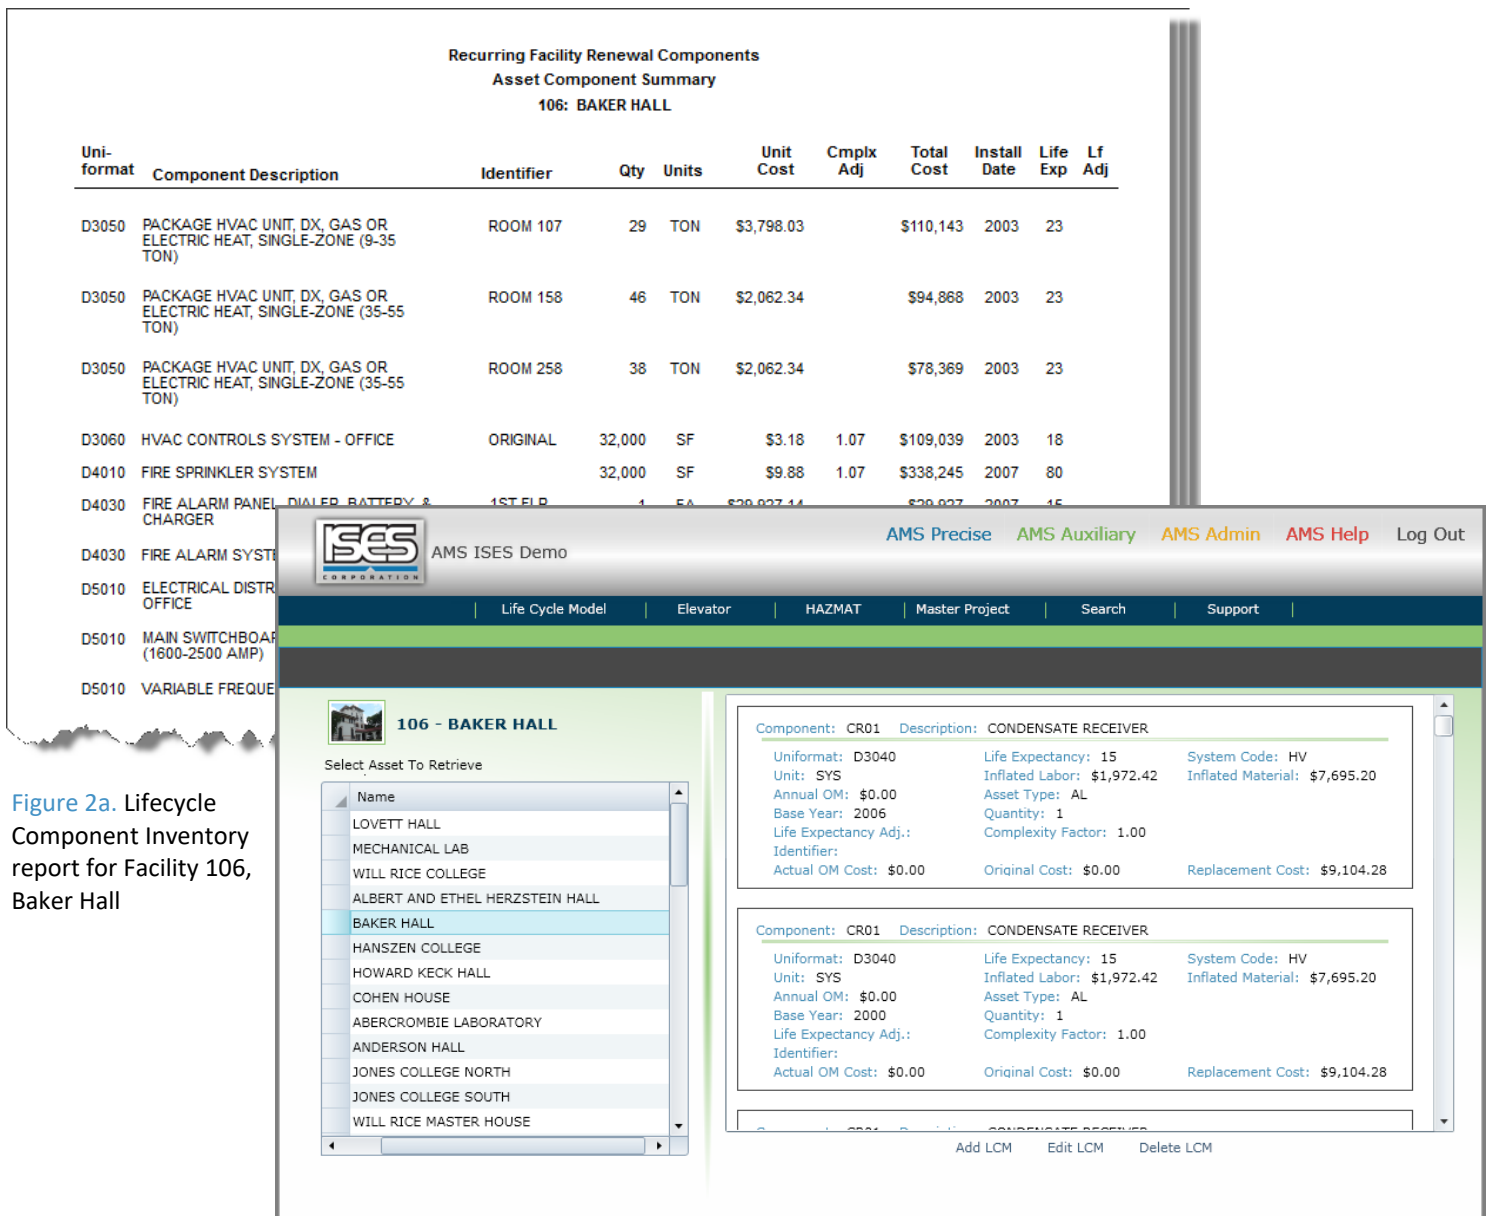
Recurring Facility Renewal Components
Asset Component Summary
106: BAKER HALL

| Uni-format | Component Description | Identifier | Qty | Units | Unit Cost | Cmplx Adj | Total Cost | Install Date | Life Exp | Lf Adj |
|---|---|---|---|---|---|---|---|---|---|---|
| D3050 | PACKAGE HVAC UNIT, DX, GAS OR ELECTRIC HEAT, SINGLE-ZONE (9-35 TON) | ROOM 107 | 29 | TON | \$3,798.03 | | \$110,143 | 2003 | 23 | |
| D3050 | PACKAGE HVAC UNIT, DX, GAS OR ELECTRIC HEAT, SINGLE-ZONE (35-55 TON) | ROOM 158 | 46 | TON | \$2,062.34 | | \$94,868 | 2003 | 23 | |
| D3050 | PACKAGE HVAC UNIT, DX, GAS OR ELECTRIC HEAT, SINGLE-ZONE (35-55 TON) | ROOM 258 | 38 | TON | \$2,062.34 | | \$78,369 | 2003 | 23 | |
| D3060 | HVAC CONTROLS SYSTEM - OFFICE | ORIGINAL | 32,000 | SF | \$3.18 | 1.07 | \$109,039 | 2003 | 18 | |
| D4010 | FIRE SPRINKLER SYSTEM | | 32,000 | SF | \$9.88 | 1.07 | \$338,245 | 2007 | 80 | |
| D4030 | FIRE ALARM PANEL, DIALER, BATTERY & CHARGER | 1ST FLR | 1 | EA | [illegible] | | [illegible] | 2007 | 15 | |
| D4030 | FIRE ALARM SYST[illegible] | | | | | | | | | |
| D5010 | ELECTRICAL DISTR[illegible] OFFICE | | | | | | | | | |
| D5010 | MAIN SWITCHBOAR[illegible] (1600-2500 AMP) | | | | | | | | | |
| D5010 | VARIABLE FREQUE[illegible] | | | | | | | | | |

Figure 2a. Lifecycle Component Inventory report for Facility 106, Baker Hall

ISES CORPORATION AMS ISES Demo
AMS Precise AMS Auxiliary AMS Admin AMS Help Log Out
Life Cycle Model | Elevator | HAZMAT | Master Project | Search | Support

106 - BAKER HALL
Select Asset To Retrieve
Name
LOVETT HALL
MECHANICAL LAB
WILL RICE COLLEGE
ALBERT AND ETHEL HERZSTEIN HALL
BAKER HALL
HANSZEN COLLEGE
HOWARD KECK HALL
COHEN HOUSE
ABERCROMBIE LABORATORY
ANDERSON HALL
JONES COLLEGE NORTH
JONES COLLEGE SOUTH
WILL RICE MASTER HOUSE

Component: CR01 Description: CONDENSATE RECEIVER
Uniformat: D3040 Life Expectancy: 15 System Code: HV
Unit: SYS Inflated Labor: \$1,972.42 Inflated Material: \$7,695.20
Annual OM: \$0.00 Asset Type: AL
Base Year: 2006 Quantity: 1
Life Expectancy Adj.: Complexity Factor: 1.00
Identifier:
Actual OM Cost: \$0.00 Original Cost: \$0.00 Replacement Cost: \$9,104.28

Component: CR01 Description: CONDENSATE RECEIVER
Uniformat: D3040 Life Expectancy: 15 System Code: HV
Unit: SYS Inflated Labor: \$1,972.42 Inflated Material: \$7,695.20
Annual OM: \$0.00 Asset Type: AL
Base Year: 2000 Quantity: 1
Life Expectancy Adj.: Complexity Factor: 1.00
Identifier:
Actual OM Cost: \$0.00 Original Cost: \$0.00 Replacement Cost: \$9,104.28

Add LCM Edit LCM Delete LCM